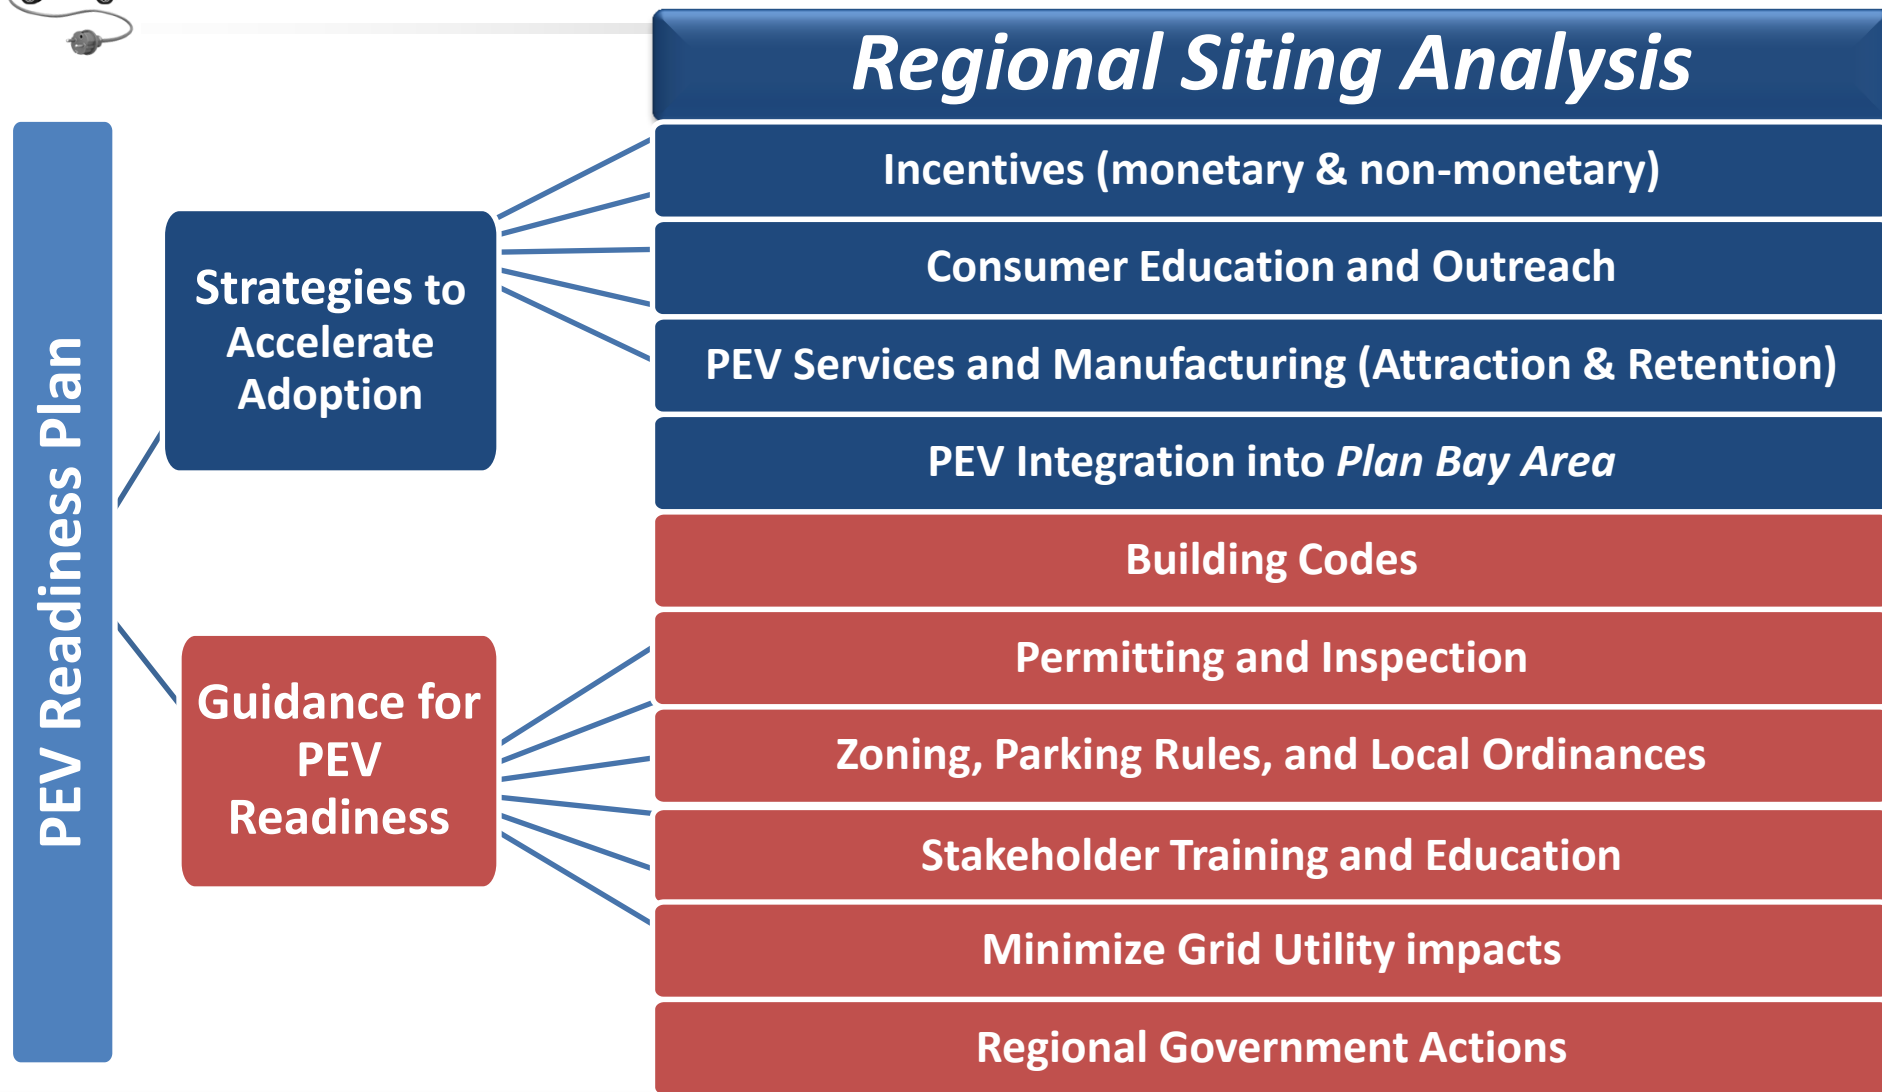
Regional Siting Analysis

PEV Readiness Plan

Strategies to Accelerate Adoption

Guidance for PEV Readiness

Incentives (monetary & non-monetary)

Consumer Education and Outreach

PEV Services and Manufacturing (Attraction & Retention)

PEV Integration into *Plan Bay Area*

Building Codes

Permitting and Inspection

Zoning, Parking Rules, and Local Ordinances

Stakeholder Training and Education

Minimize Grid Utility impacts

Regional Government Actions